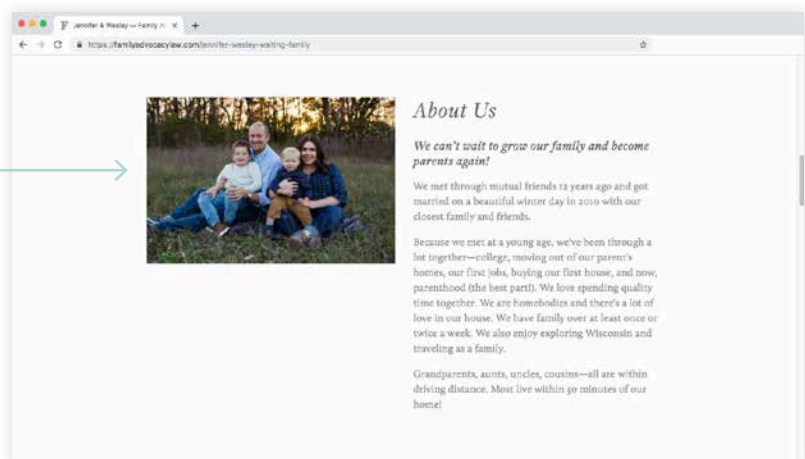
Jennifer & Wesley — Family A ×

https://familyadvocacylaw.com/jennifer-wesley-waiting-family

About Us

We can't wait to grow our family and become parents again!

We met through mutual friends 12 years ago and got married on a beautiful winter day in 2010 with our closest family and friends.

Because we met at a young age, we've been through a lot together—college, moving out of our parent's homes, our first jobs, buying our first house, and now, parenthood (the best part!). We love spending quality time together. We are homebodies and there's a lot of love in our house. We have family over at least once or twice a week. We also enjoy exploring Wisconsin and traveling as a family.

Grandparents, aunts, uncles, cousins—all are within driving distance. Most live within 30 minutes of our home!